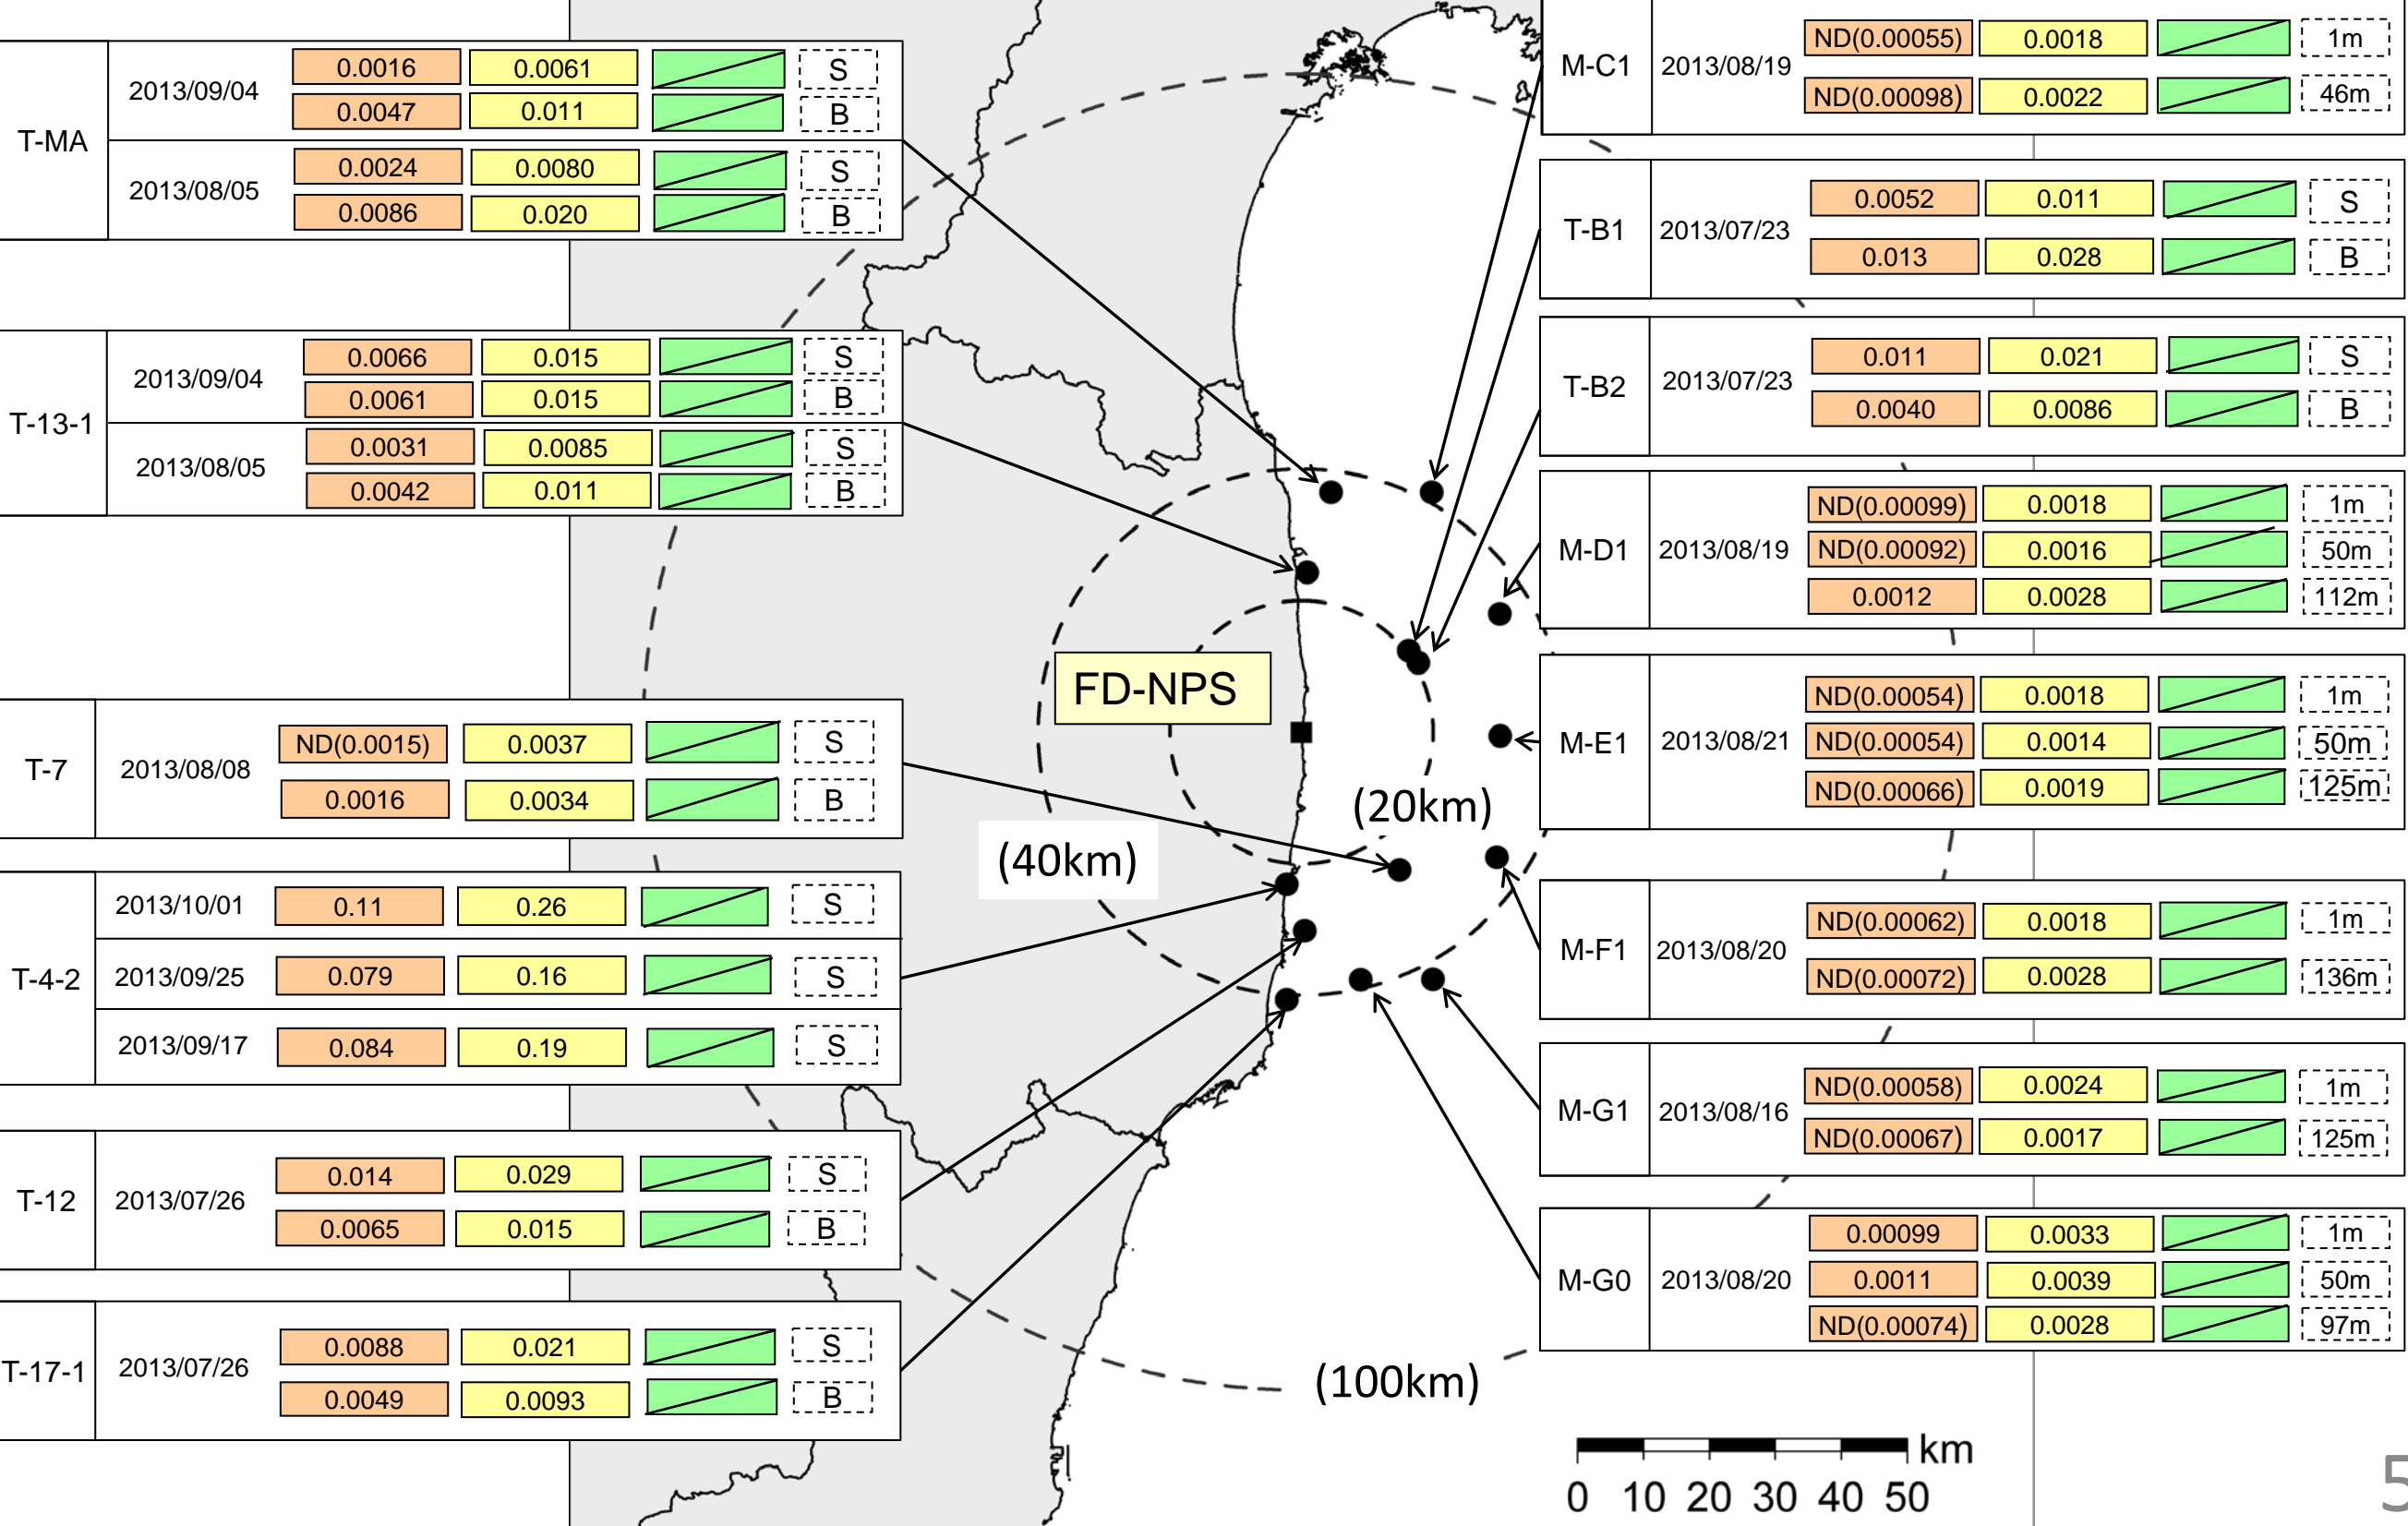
| T-MA | 2013/09/04 | 0.0016 | 0.0061 | | S |
|---|---|---|---|---|---|
| | | 0.0047 | 0.011 | | B |
| | 2013/08/05 | 0.0024 | 0.0080 | | S |
| | | 0.0086 | 0.020 | | B |

| T-13-1 | 2013/09/04 | 0.0066 | 0.015 | | S |
|---|---|---|---|---|---|
| | | 0.0061 | 0.015 | | B |
| | 2013/08/05 | 0.0031 | 0.0085 | | S |
| | | 0.0042 | 0.011 | | B |

| T-7 | 2013/08/08 | ND(0.0015) | 0.0037 | | S |
|---|---|---|---|---|---|
| | | 0.0016 | 0.0034 | | B |

| T-4-2 | 2013/10/01 | 0.11 | 0.26 | | S |
|---|---|---|---|---|---|
| | 2013/09/25 | 0.079 | 0.16 | | S |
| | 2013/09/17 | 0.084 | 0.19 | | S |

| T-12 | 2013/07/26 | 0.014 | 0.029 | | S |
|---|---|---|---|---|---|
| | | 0.0065 | 0.015 | | B |

| T-17-1 | 2013/07/26 | 0.0088 | 0.021 | | S |
|---|---|---|---|---|---|
| | | 0.0049 | 0.0093 | | B |

| M-C1 | 2013/08/19 | ND(0.00055) | 0.0018 | | 1m |
|---|---|---|---|---|---|
| | | ND(0.00098) | 0.0022 | | 46m |

| T-B1 | 2013/07/23 | 0.0052 | 0.011 | | S |
|---|---|---|---|---|---|
| | | 0.013 | 0.028 | | B |

| T-B2 | 2013/07/23 | 0.011 | 0.021 | | S |
|---|---|---|---|---|---|
| | | 0.0040 | 0.0086 | | B |

| M-D1 | 2013/08/19 | ND(0.00099) | 0.0018 | | 1m |
|---|---|---|---|---|---|
| | | ND(0.00092) | 0.0016 | | 50m |
| | | 0.0012 | 0.0028 | | 112m |

| M-E1 | 2013/08/21 | ND(0.00054) | 0.0018 | | 1m |
|---|---|---|---|---|---|
| | | ND(0.00054) | 0.0014 | | 50m |
| | | ND(0.00066) | 0.0019 | | 125m |

| M-F1 | 2013/08/20 | ND(0.00062) | 0.0018 | | 1m |
|---|---|---|---|---|---|
| | | ND(0.00072) | 0.0028 | | 136m |

| M-G1 | 2013/08/16 | ND(0.00058) | 0.0024 | | 1m |
|---|---|---|---|---|---|
| | | ND(0.00067) | 0.0017 | | 125m |

| M-G0 | 2013/08/20 | 0.00099 | 0.0033 | | 1m |
|---|---|---|---|---|---|
| | | 0.0011 | 0.0039 | | 50m |
| | | ND(0.00074) | 0.0028 | | 97m |

FD-NPS
(20km)
(40km)
(100km)
km
0 10 20 30 40 50
5